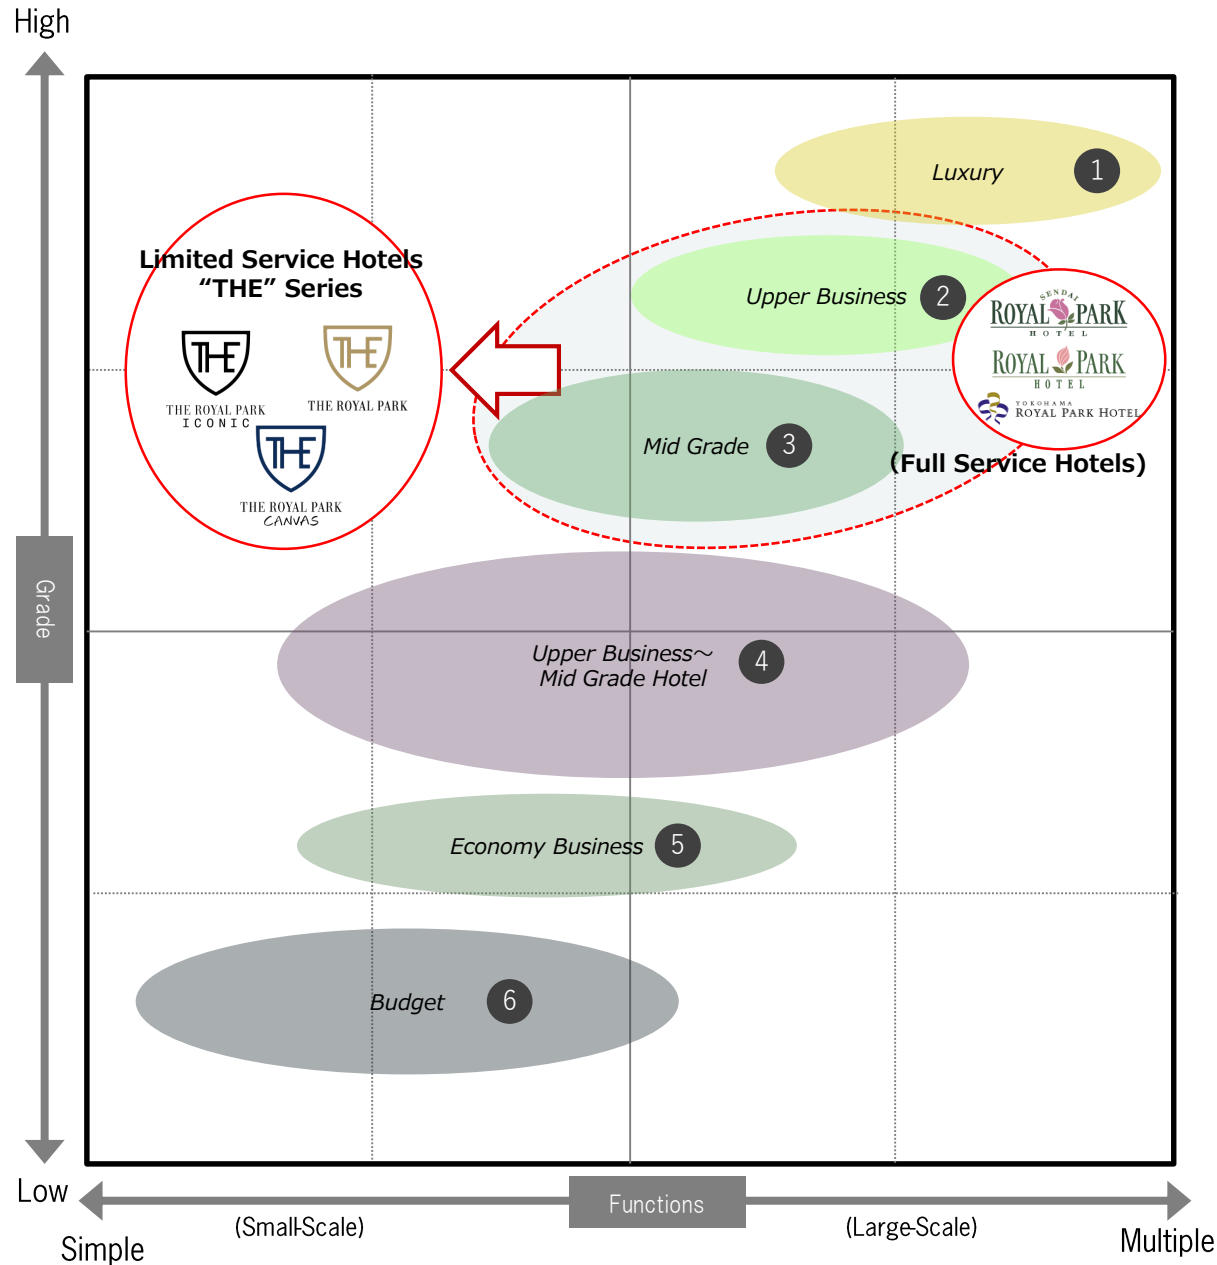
High

Grade

Low

Limited Service Hotels
“THE” Series

THE

THE ROYAL PARK
ICONIC

THE

THE ROYAL PARK

THE

THE ROYAL PARK
CANVAS

Luxury 1

Upper Business 2

SENDAI
ROYAL PARK
HOTEL

ROYAL PARK
HOTEL

YOKOHAMA
ROYAL PARK HOTEL

Mid Grade 3

(Full Service Hotels)

Upper Business～
Mid Grade Hotel 4

Economy Business 5

Budget 6

Simple

(Small-Scale)

Functions

(Large-Scale)

Multiple